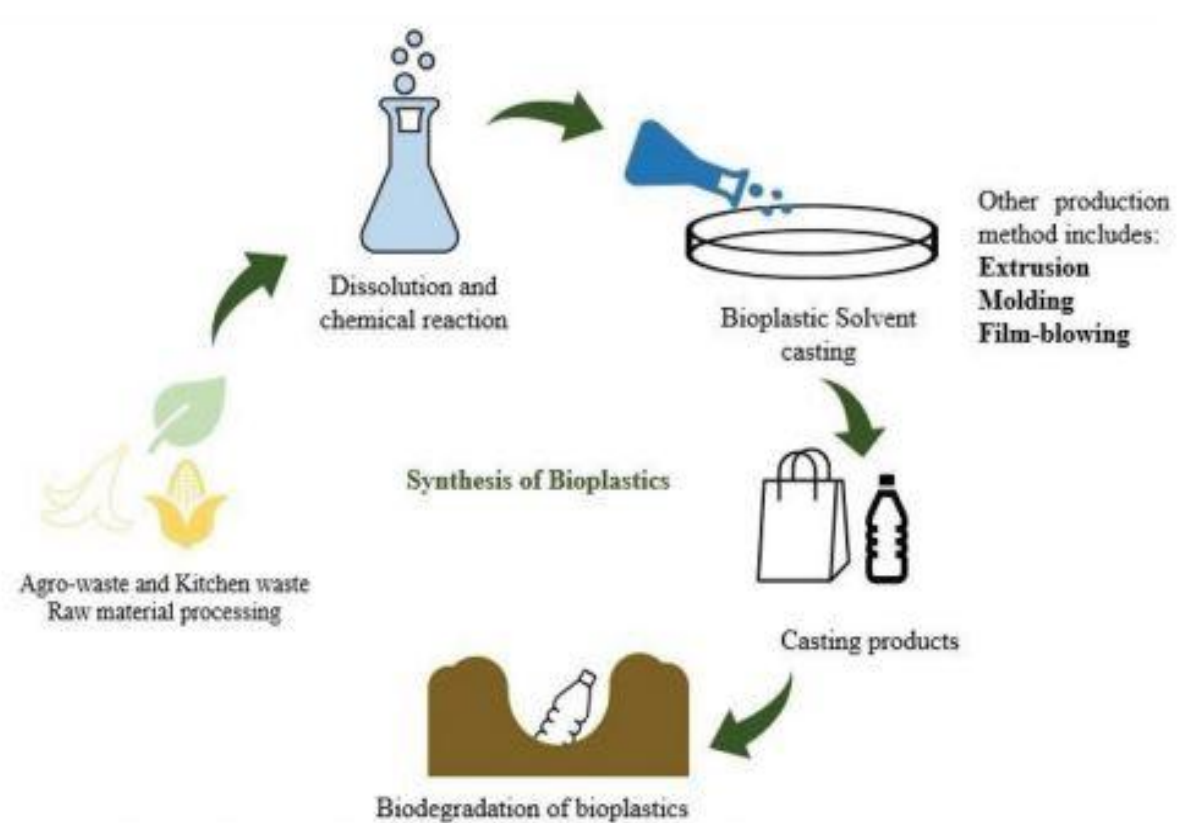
Dissolution and chemical reaction

Bioplastic Solvent casting

Other production method includes:
**Extrusion**
**Molding**
**Film-blowing**

Synthesis of Bioplastics

Casting products

Agro-waste and Kitchen waste Raw material processing

Biodegradation of bioplastics